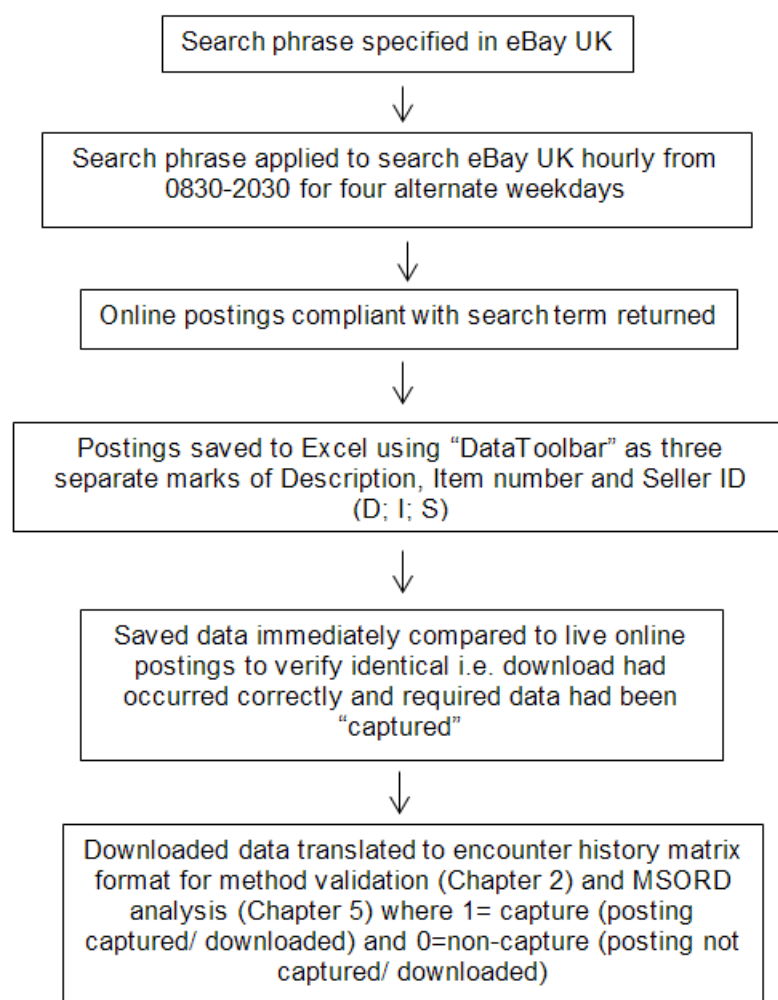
Search phrase specified in eBay UK

Search phrase applied to search eBay UK hourly from 0830-2030 for four alternate weekdays

Online postings compliant with search term returned

Postings saved to Excel using “DataToolbar” as three separate marks of Description, Item number and Seller ID (D; I; S)

Saved data immediately compared to live online postings to verify identical i.e. download had occurred correctly and required data had been “captured”

Downloaded data translated to encounter history matrix format for method validation (Chapter 2) and MSORD analysis (Chapter 5) where 1= capture (posting captured/ downloaded) and 0=non-capture (posting not captured/ downloaded)